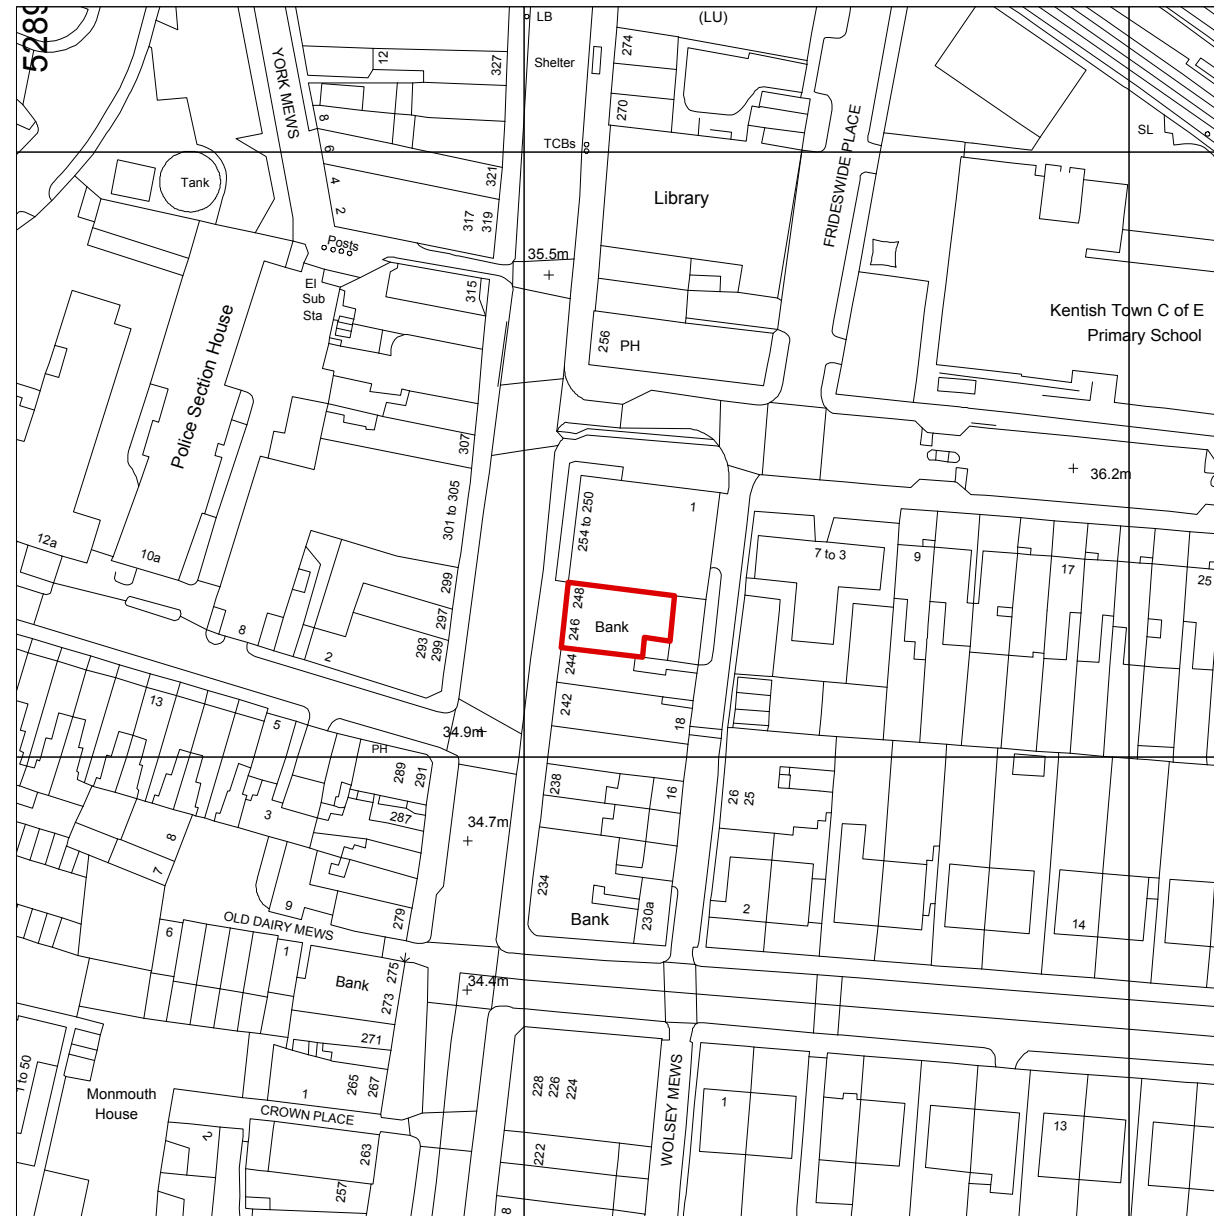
5289
LB
(LU)
YORK MEWS
12
327
Shelter
274
270
8
6
4
2
TCBs
321
317
319
SL
Tank
Library
FRIDESWIDE PLACE
Posts
35.5m
El
Sub
Sta
315
Kentish Town C of E
Primary School
256
PH
Police Section House
307
301 to 305
254 to 250
1
36.2m
12a
10a
7 to 3
9
17
25
299
248
246
Bank
8
2
293
299
297
244
242
18
13
5
34.9m
PH
289
291
238
16
26
25
8
3
287
34.7m
7
234
9
Bank
230a
2
OLD DAIRY MEWS
279
14
6
1
275
Bank
273
34.4m
271
1 to 50
Monmouth
House
265
267
1
228
226
224
WOLSEY MEWS
1
13
CROWN PLACE
2
263
222
257
8